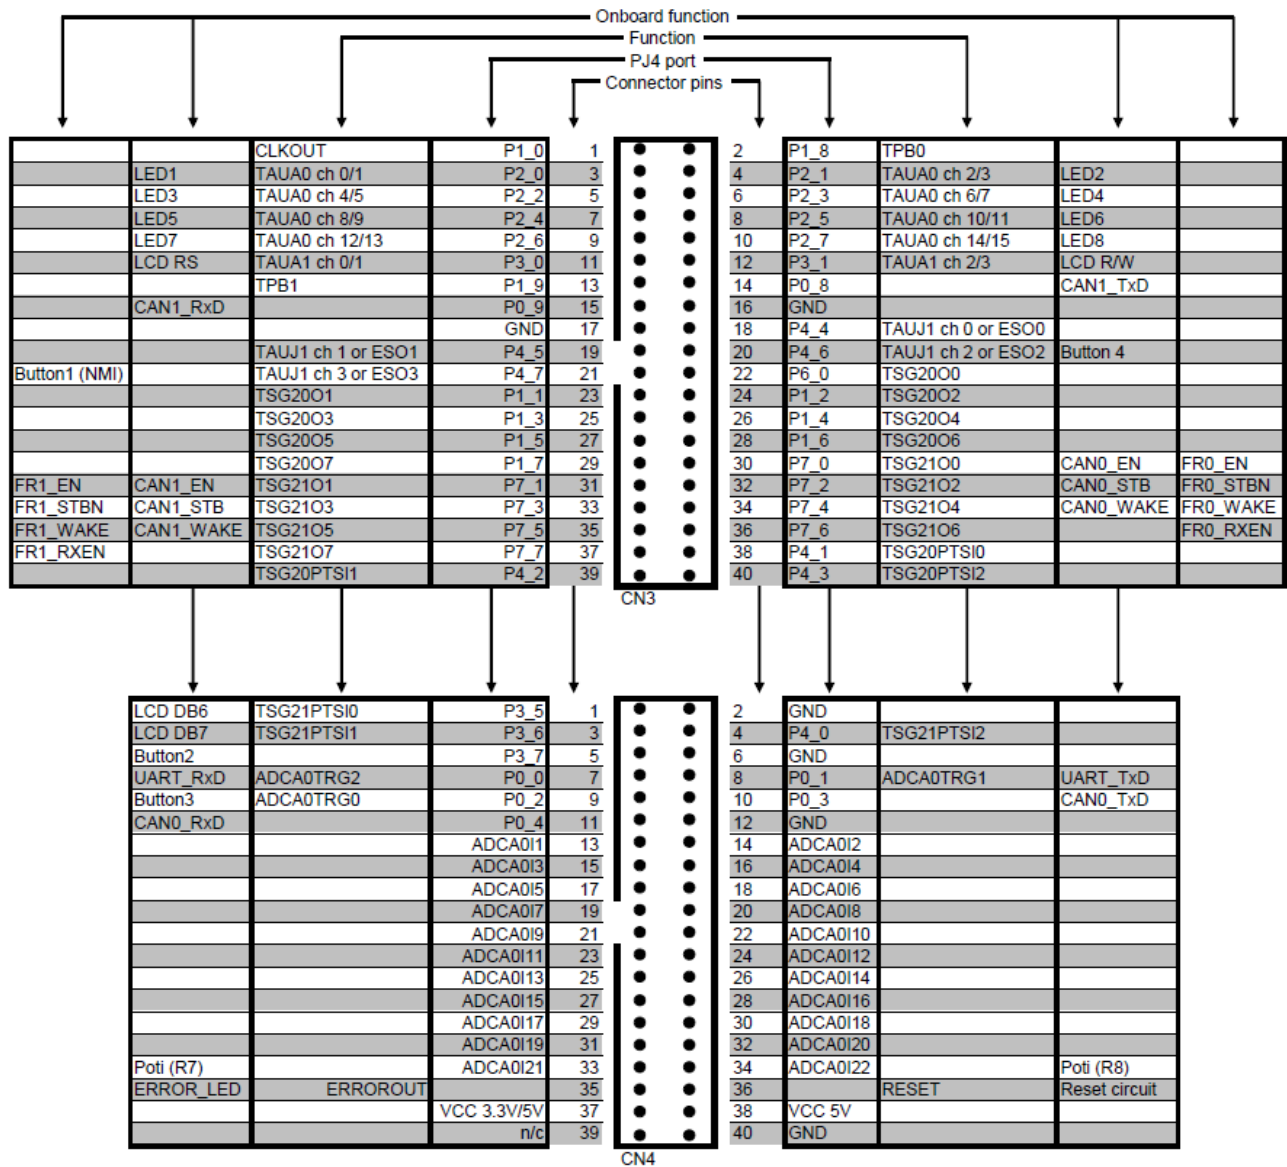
Onboard function
Function
PJ4 port
Connector pins

| Onboard function | Onboard function | Function | PJ4 port | Pin | Pin | PJ4 port | Function | Onboard function | Onboard function |
|---|---|---|---|---|---|---|---|---|---|
| | | CLKOUT | P1_0 | 1 | 2 | P1_8 | TPB0 | | |
| | LED1 | TAUA0 ch 0/1 | P2_0 | 3 | 4 | P2_1 | TAUA0 ch 2/3 | LED2 | |
| | LED3 | TAUA0 ch 4/5 | P2_2 | 5 | 6 | P2_3 | TAUA0 ch 6/7 | LED4 | |
| | LED5 | TAUA0 ch 8/9 | P2_4 | 7 | 8 | P2_5 | TAUA0 ch 10/11 | LED6 | |
| | LED7 | TAUA0 ch 12/13 | P2_6 | 9 | 10 | P2_7 | TAUA0 ch 14/15 | LED8 | |
| | LCD RS | TAUA1 ch 0/1 | P3_0 | 11 | 12 | P3_1 | TAUA1 ch 2/3 | LCD R/W | |
| | | TPB1 | P1_9 | 13 | 14 | P0_8 | | CAN1_TxD | |
| | CAN1_RxD | | P0_9 | 15 | 16 | GND | | | |
| | | | GND | 17 | 18 | P4_4 | TAUJ1 ch 0 or ESO0 | | |
| | | TAUJ1 ch 1 or ESO1 | P4_5 | 19 | 20 | P4_6 | TAUJ1 ch 2 or ESO2 | Button 4 | |
| Button1 (NMI) | | TAUJ1 ch 3 or ESO3 | P4_7 | 21 | 22 | P6_0 | TSG20O0 | | |
| | | TSG20O1 | P1_1 | 23 | 24 | P1_2 | TSG20O2 | | |
| | | TSG20O3 | P1_3 | 25 | 26 | P1_4 | TSG20O4 | | |
| | | TSG20O5 | P1_5 | 27 | 28 | P1_6 | TSG20O6 | | |
| | | TSG20O7 | P1_7 | 29 | 30 | P7_0 | TSG21O0 | CAN0_EN | FR0_EN |
| FR1_EN | CAN1_EN | TSG21O1 | P7_1 | 31 | 32 | P7_2 | TSG21O2 | CAN0_STB | FR0_STBN |
| FR1_STBN | CAN1_STB | TSG21O3 | P7_3 | 33 | 34 | P7_4 | TSG21O4 | CAN0_WAKE | FR0_WAKE |
| FR1_WAKE | CAN1_WAKE | TSG21O5 | P7_5 | 35 | 36 | P7_6 | TSG21O6 | | FR0_RXEN |
| FR1_RXEN | | TSG21O7 | P7_7 | 37 | 38 | P4_1 | TSG20PTSI0 | | |
| | | TSG20PTSI1 | P4_2 | 39 | 40 | P4_3 | TSG20PTSI2 | | |

CN3

| Onboard function | Function | PJ4 port | Pin | Pin | PJ4 port | Function | Onboard function |
|---|---|---|---|---|---|---|---|
| LCD DB6 | TSG21PTSI0 | P3_5 | 1 | 2 | GND | | |
| LCD DB7 | TSG21PTSI1 | P3_6 | 3 | 4 | P4_0 | TSG21PTSI2 | |
| Button2 | | P3_7 | 5 | 6 | GND | | |
| UART_RxD | ADCA0TRG2 | P0_0 | 7 | 8 | P0_1 | ADCA0TRG1 | UART_TxD |
| Button3 | ADCA0TRG0 | P0_2 | 9 | 10 | P0_3 | | CAN0_TxD |
| CAN0_RxD | | P0_4 | 11 | 12 | GND | | |
| | | ADCA0I1 | 13 | 14 | ADCA0I2 | | |
| | | ADCA0I3 | 15 | 16 | ADCA0I4 | | |
| | | ADCA0I5 | 17 | 18 | ADCA0I6 | | |
| | | ADCA0I7 | 19 | 20 | ADCA0I8 | | |
| | | ADCA0I9 | 21 | 22 | ADCA0I10 | | |
| | | ADCA0I11 | 23 | 24 | ADCA0I12 | | |
| | | ADCA0I13 | 25 | 26 | ADCA0I14 | | |
| | | ADCA0I15 | 27 | 28 | ADCA0I16 | | |
| | | ADCA0I17 | 29 | 30 | ADCA0I18 | | |
| | | ADCA0I19 | 31 | 32 | ADCA0I20 | | |
| Poti (R7) | | ADCA0I21 | 33 | 34 | ADCA0I22 | | Poti (R8) |
| ERROR_LED | ERROROUT | | 35 | 36 | | RESET | Reset circuit |
| | | VCC 3.3V/5V | 37 | 38 | VCC 5V | | |
| | | n/c | 39 | 40 | GND | | |

CN4